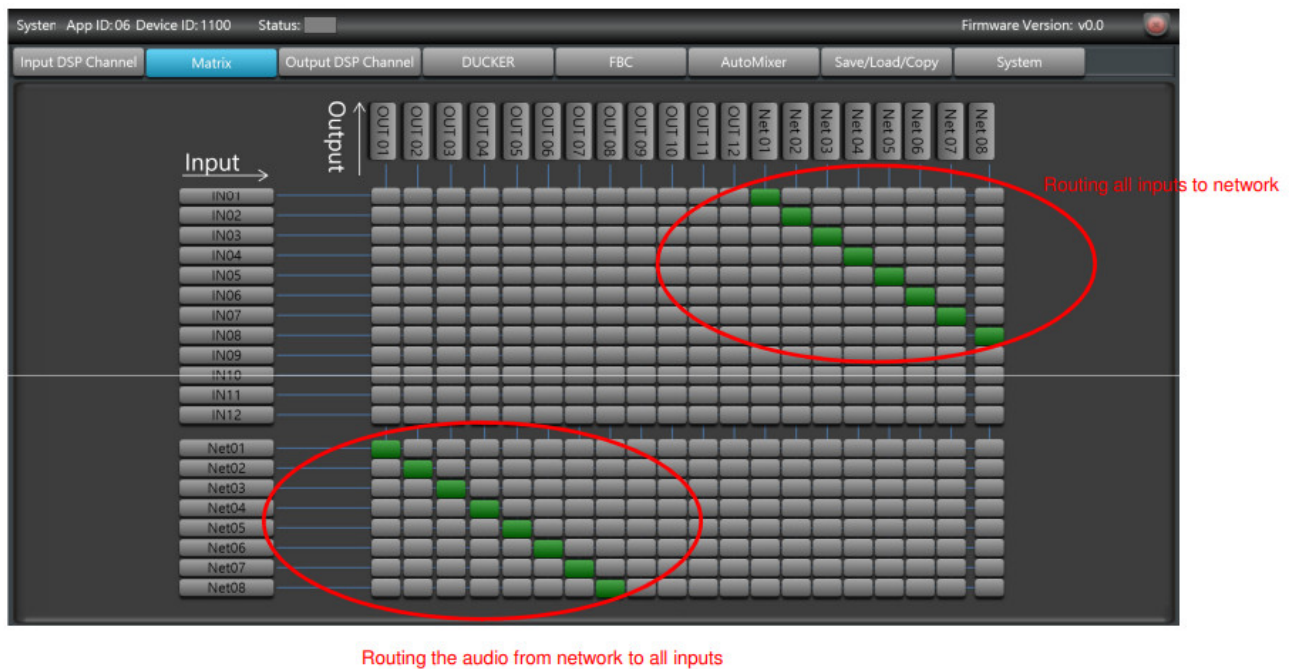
Systen App ID: 06 Device ID: 1100 Status:

Firmware Version: v0.0

Input DSP Channel | Matrix | Output DSP Channel | DUCKER | FBC | AutoMixer | Save/Load/Copy | System

Output

OUT 01 OUT 02 OUT 03 OUT 04 OUT 05 OUT 06 OUT 07 OUT 08 OUT 09 OUT 10 OUT 11 OUT 12 Net 01 Net 02 Net 03 Net 04 Net 05 Net 06 Net 07 Net 08

Input

IN01
IN02
IN03
IN04
IN05
IN06
IN07
IN08
IN09
IN10
IN11
IN12

Net01
Net02
Net03
Net04
Net05
Net06
Net07
Net08

Routing all inputs to network

Routing the audio from network to all inputs